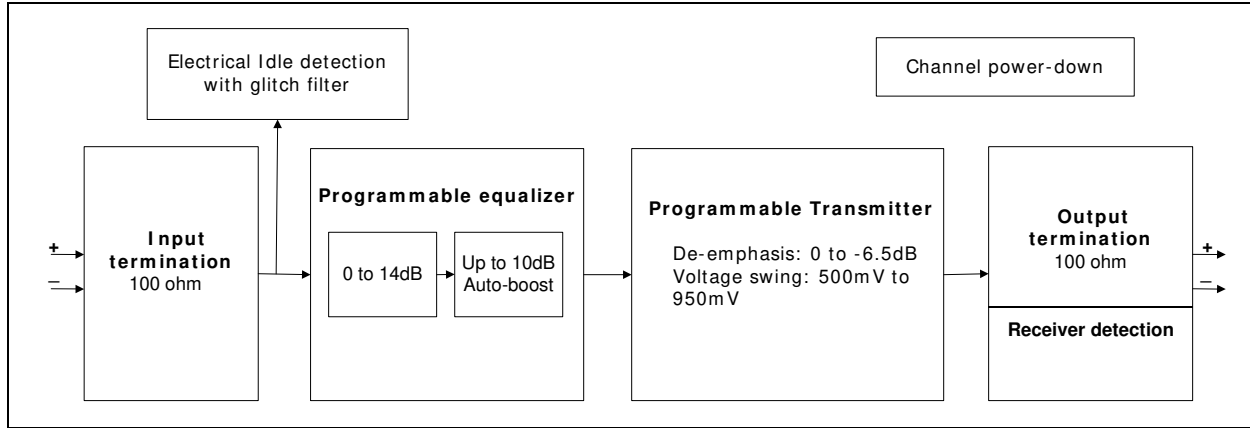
Electrical Idle detection with glitch filter

Channel power-down

+
−

Input termination
100 ohm

Programmable equalizer

0 to 14dB

Up to 10dB Auto-boost

Programmable Transmitter

De-emphasis: 0 to -6.5dB
Voltage swing: 500mV to 950mV

Output termination
100 ohm

Receiver detection

+
−